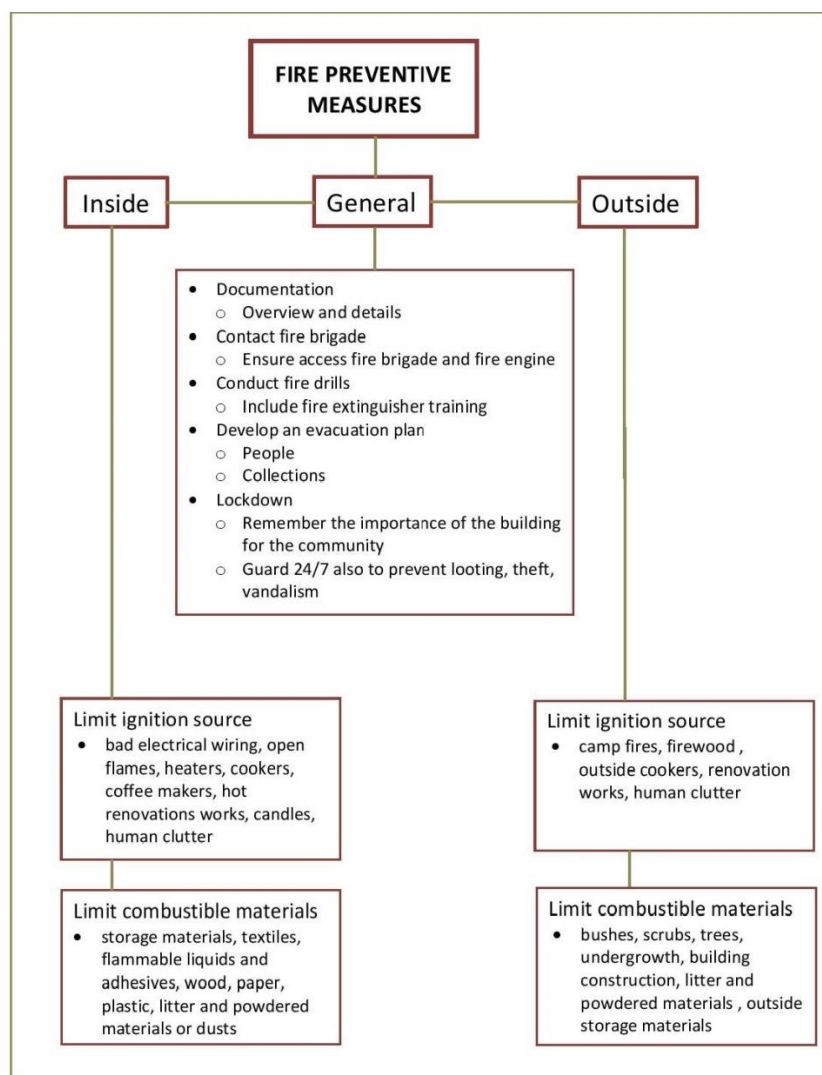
FIRE PREVENTIVE MEASURES

Inside

General

Outside

- Documentation
  - Overview and details
- Contact fire brigade
  - Ensure access fire brigade and fire engine
- Conduct fire drills
  - Include fire extinguisher training
- Develop an evacuation plan
  - People
  - Collections
- Lockdown
  - Remember the importance of the building for the community
  - Guard 24/7 also to prevent looting, theft, vandalism

Limit ignition source
- bad electrical wiring, open flames, heaters, cookers, coffee makers, hot renovations works, candles, human clutter

Limit combustible materials
- storage materials, textiles, flammable liquids and adhesives, wood, paper, plastic, litter and powdered materials or dusts

Limit ignition source
- camp fires, firewood , outside cookers, renovation works, human clutter

Limit combustible materials
- bushes, scrubs, trees, undergrowth, building construction, litter and powdered materials , outside storage materials